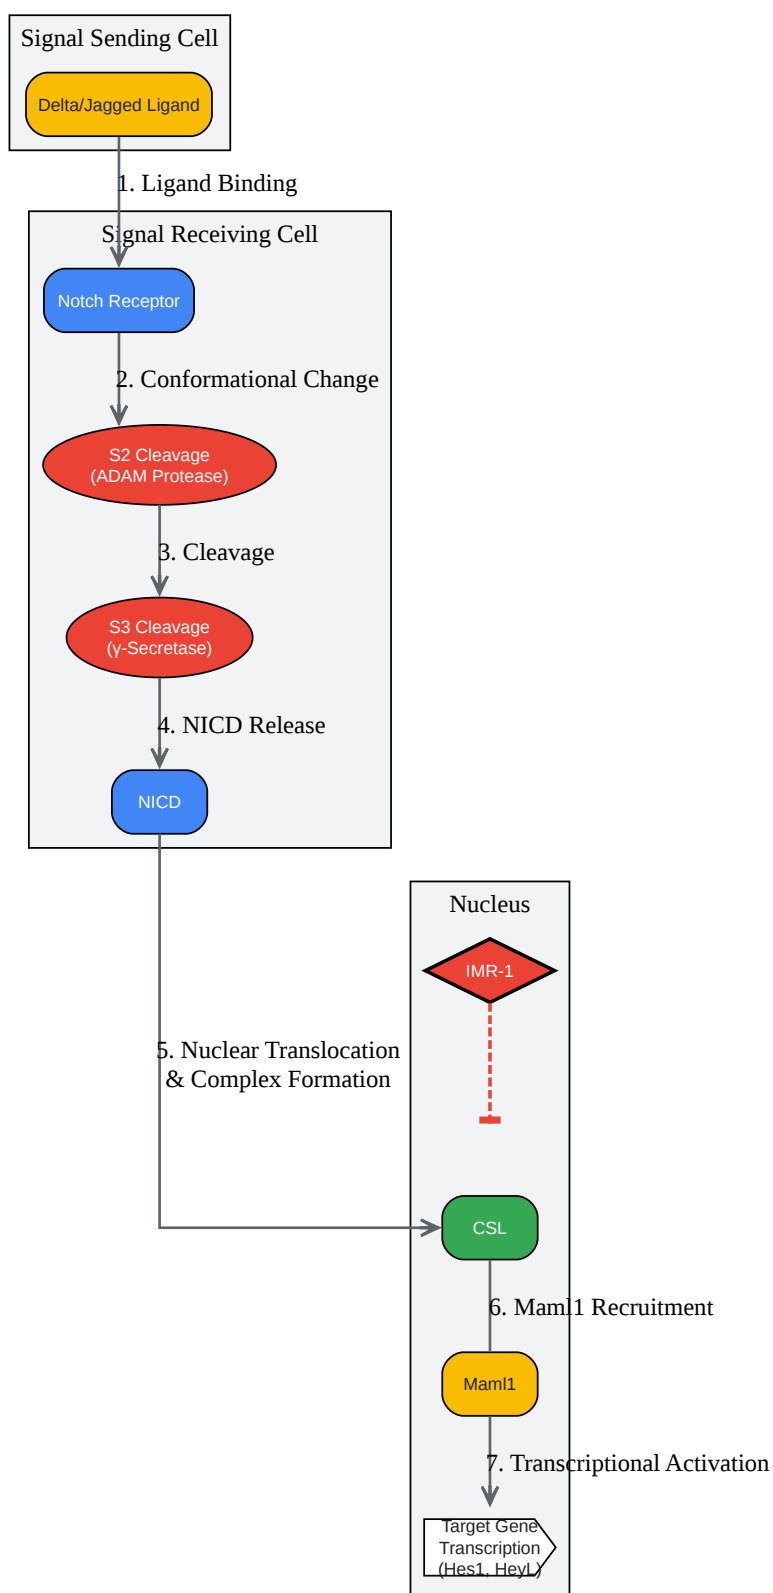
Signal Sending Cell

Delta/Jagged Ligand

1. Ligand Binding

Signal Receiving Cell

Notch Receptor

2. Conformational Change

S2 Cleavage
(ADAM Protease)

3. Cleavage

S3 Cleavage
(γ-Secretase)

4. NICD Release

NICD

Nucleus

IMR-1

5. Nuclear Translocation
& Complex Formation

CSL

6. Maml1 Recruitment

Maml1

7. Transcriptional Activation

Target Gene
Transcription
(Hes1, HeyL)